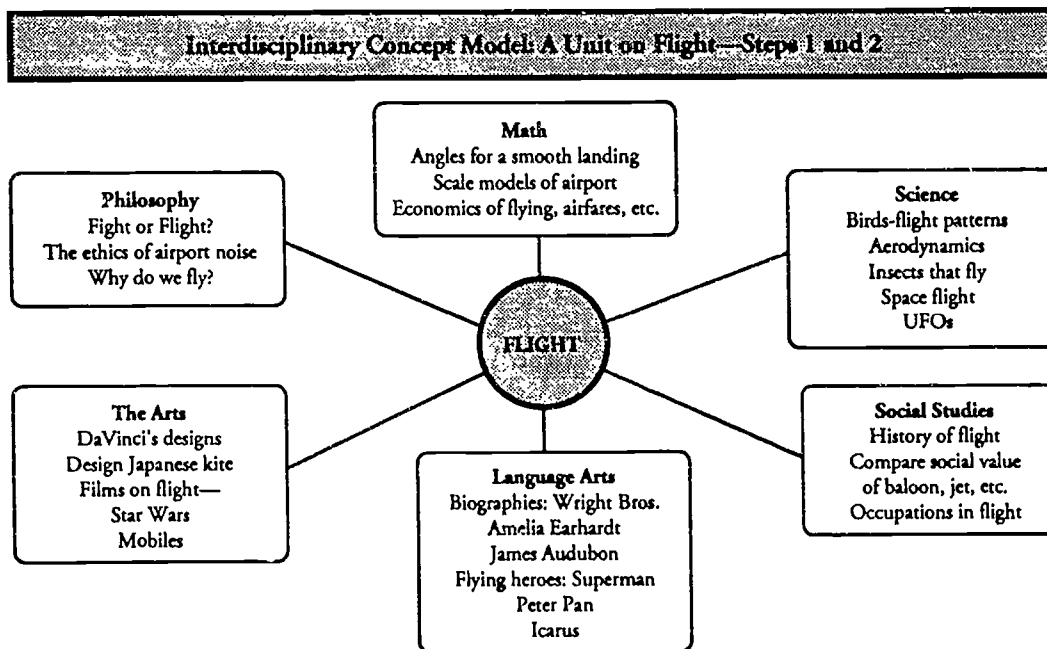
Interdisciplinary Concept Model: A Unit on Flight—Steps 1 and 2

Math
Angles for a smooth landing
Scale models of airport
Economics of flying, airfares, etc.

Philosophy
Fight or Flight?
The ethics of airport noise
Why do we fly?

Science
Birds-flight patterns
Aerodynamics
Insects that fly
Space flight
UFOs

FLIGHT

The Arts
DaVinci's designs
Design Japanese kite
Films on flight—
Star Wars
Mobiles

Social Studies
History of flight
Compare social value of baloon, jet, etc.
Occupations in flight

Language Arts
Biographies: Wright Bros.
Amelia Earhardt
James Audubon
Flying heroes: Superman
Peter Pan
Icarus